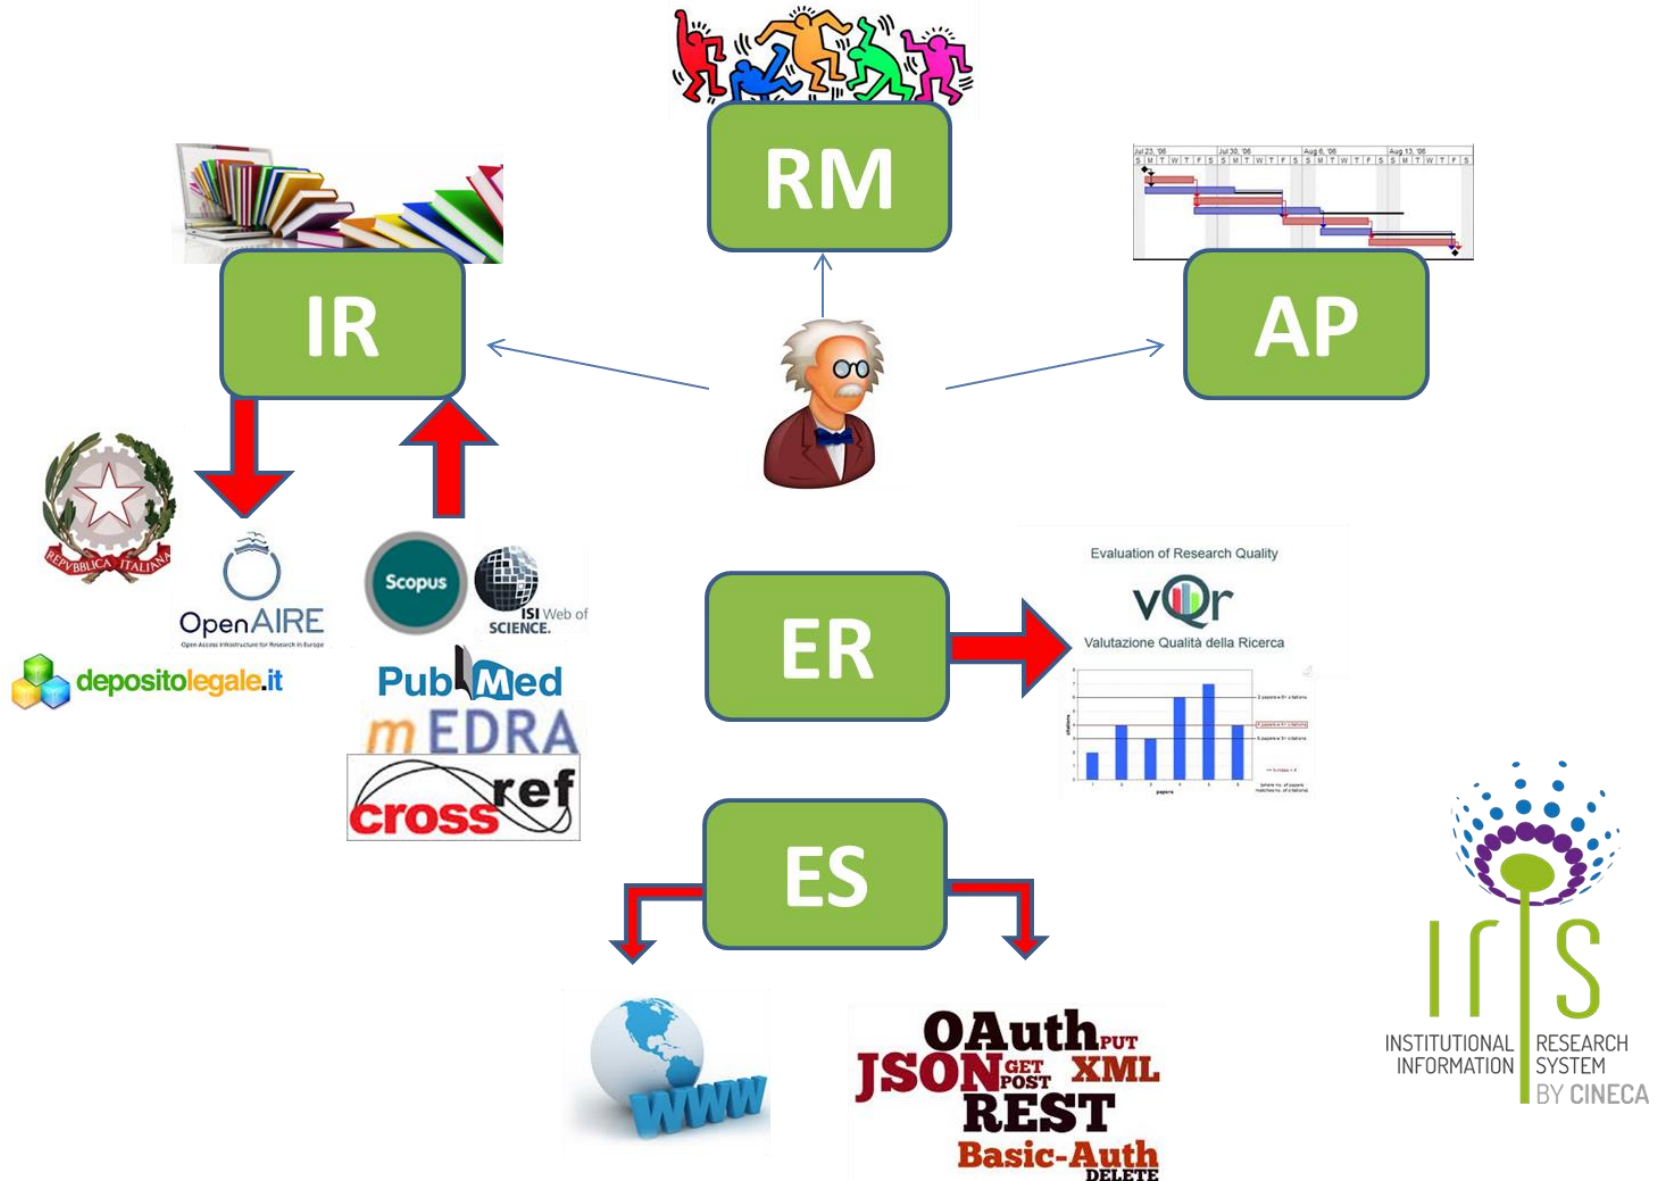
RM

IR

AP

REPVBBLICA ITALIANA

OpenAIRE
depositolegale.it

Scopus
ISI Web of SCIENCE.
PubMed
mEDRA
crossref

ER

Evaluation of Research Quality
vQr
Valutazione Qualità della Ricerca

ES

www

OAuth PUT
JSON GET POST XML
REST
Basic-Auth
DELETE

iris
INSTITUTIONAL RESEARCH
INFORMATION SYSTEM
BY CINECA